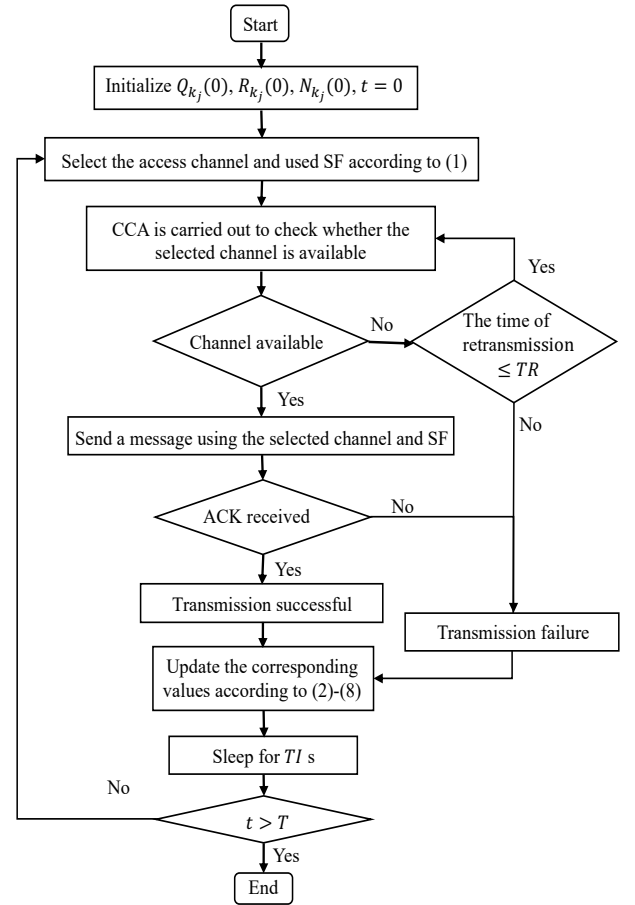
Start

Initialize $Q_{k_j}(0), R_{k_j}(0), N_{k_j}(0), t = 0$

Select the access channel and used SF according to (1)

CCA is carried out to check whether the selected channel is available

Yes

Channel available

No

The time of retransmission $\leq TR$

Yes

No

Send a message using the selected channel and SF

ACK received

No

Yes

Transmission successful

Transmission failure

Update the corresponding values according to (2)-(8)

Sleep for $TI$ s

No

$t > T$

Yes

End